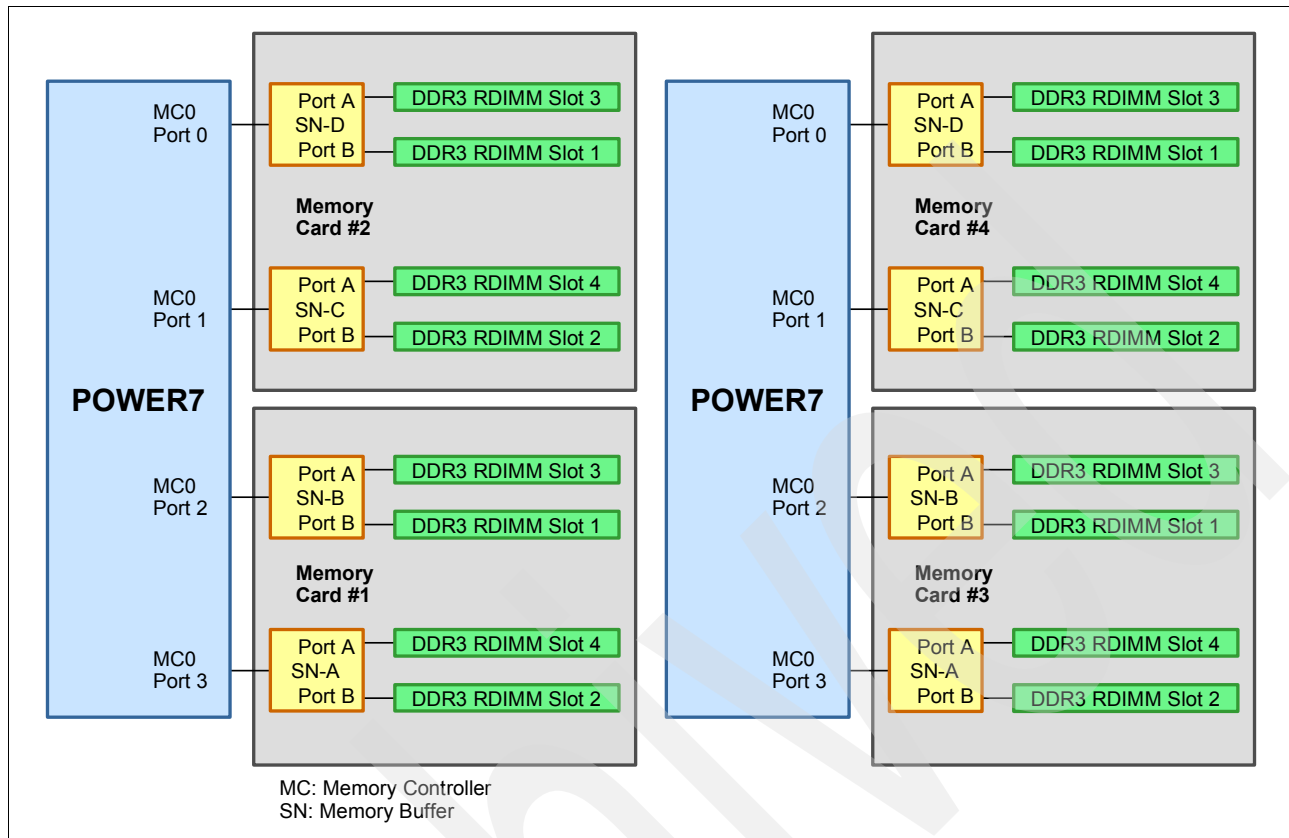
MC0
Port 0

Port A
SN-D
Port B

DDR3 RDIMM Slot 3
DDR3 RDIMM Slot 1

Memory
Card #2

MC0
Port 1

Port A
SN-C
Port B

DDR3 RDIMM Slot 4
DDR3 RDIMM Slot 2

POWER7

MC0
Port 2

Port A
SN-B
Port B

DDR3 RDIMM Slot 3
DDR3 RDIMM Slot 1

Memory
Card #1

MC0
Port 3

Port A
SN-A
Port B

DDR3 RDIMM Slot 4
DDR3 RDIMM Slot 2

MC0
Port 0

Port A
SN-D
Port B

DDR3 RDIMM Slot 3
DDR3 RDIMM Slot 1

Memory
Card #4

MC0
Port 1

Port A
SN-C
Port B

DDR3 RDIMM Slot 4
DDR3 RDIMM Slot 2

POWER7

MC0
Port 2

Port A
SN-B
Port B

DDR3 RDIMM Slot 3
DDR3 RDIMM Slot 1

Memory
Card #3

MC0
Port 3

Port A
SN-A
Port B

DDR3 RDIMM Slot 4
DDR3 RDIMM Slot 2

MC: Memory Controller
SN: Memory Buffer